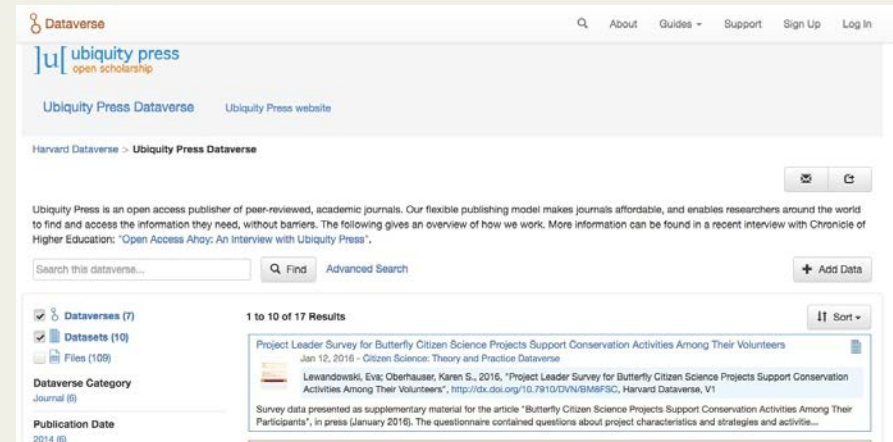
Dataverse

About Guides Support Sign Up Log In

]u[ ubiquity press
open scholarship

Ubiquity Press Dataverse Ubiquity Press website

Harvard Dataverse > Ubiquity Press Dataverse

Ubiquity Press is an open access publisher of peer-reviewed, academic journals. Our flexible publishing model makes journals affordable, and enables researchers around the world to find and access the information they need, without barriers. The following gives an overview of how we work. More information can be found in a recent interview with Chronicle of Higher Education: "Open Access Ahoy: An Interview with Ubiquity Press".

Search this dataverse... Find Advanced Search + Add Data

Dataverses (7)
Datasets (10)
Files (109)

Dataverse Category
Journal (6)

Publication Date
2014 (6)

1 to 10 of 17 Results

Sort

Project Leader Survey for Butterfly Citizen Science Projects Support Conservation Activities Among Their Volunteers
Jan 12, 2016 - Citizen Science: Theory and Practice Dataverse
Lewandowski, Eva; Oberhauser, Karen S., 2016, "Project Leader Survey for Butterfly Citizen Science Projects Support Conservation Activities Among Their Volunteers", http://dx.doi.org/10.7910/DVN/BM8FSC, Harvard Dataverse, V1
Survey data presented as supplementary material for the article "Butterfly Citizen Science Projects Support Conservation Activities Among Their Participants", in press (January 2016). The questionnaire contained questions about project characteristics and strategies and activitie...